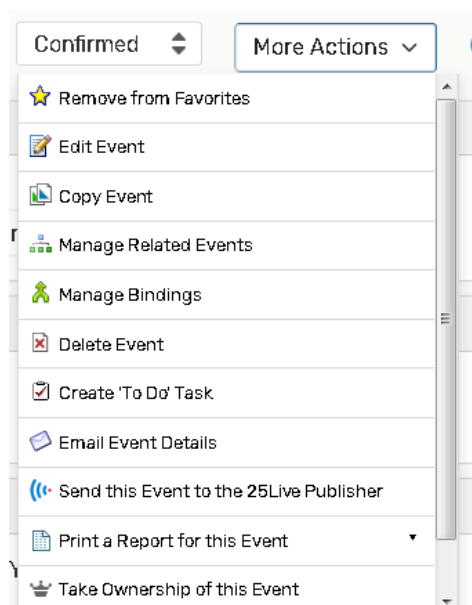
Confirmed

More Actions

Remove from Favorites

Edit Event

Copy Event

Manage Related Events

Manage Bindings

Delete Event

Create 'To Do' Task

Email Event Details

Send this Event to the 25Live Publisher

Print a Report for this Event

Take Ownership of this Event